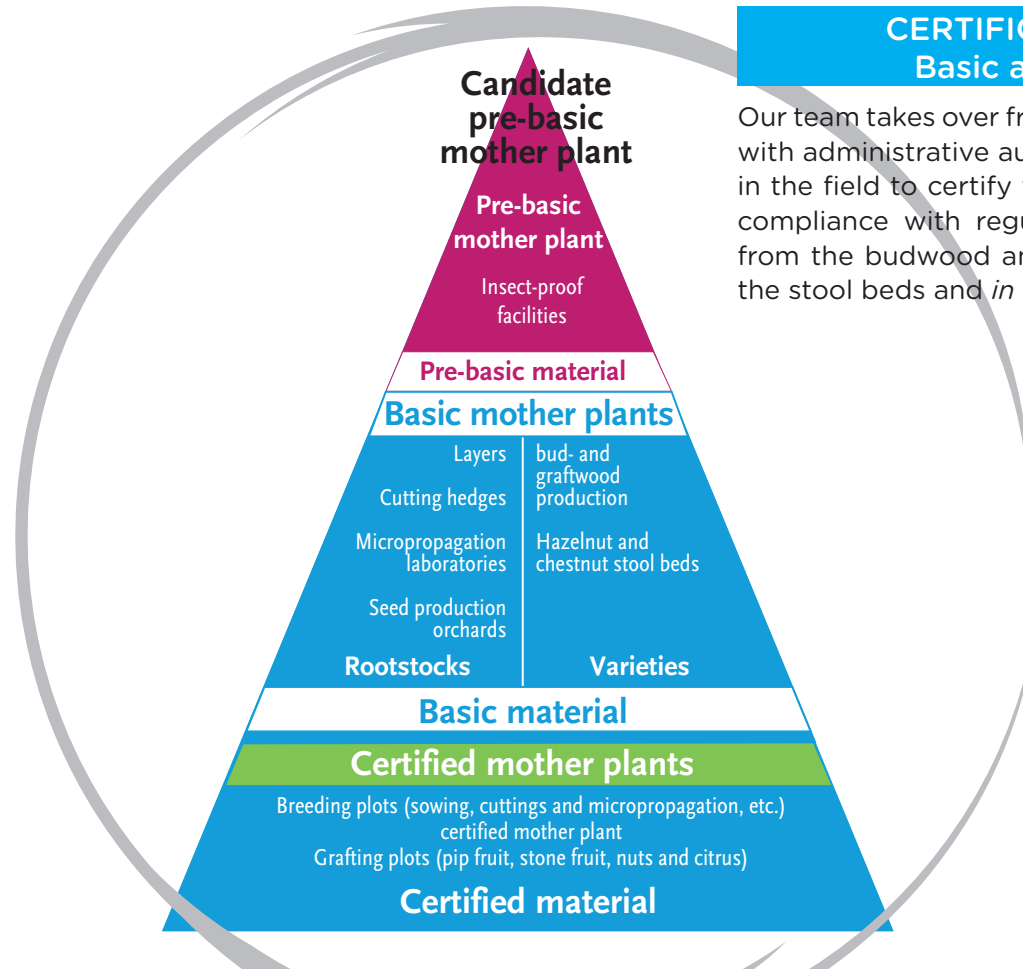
Candidate pre-basic mother plant

Pre-basic mother plant

Insect-proof facilities

Pre-basic material

Basic mother plants

Layers

Cutting hedges

Micropropagation laboratories

Seed production orchards

Rootstocks

bud- and graftwood production

Hazelnut and chestnut stool beds

Varieties

Basic material

Certified mother plants

Breeding plots (sowing, cuttings and micropropagation, etc.)
certified mother plant
Grafting plots (pip fruit, stone fruit, nuts and citrus)

Certified material

CERTIFIC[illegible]
Basic a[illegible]

Our team takes over fr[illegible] with administrative au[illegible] in the field to certify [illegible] compliance with regu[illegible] from the budwood a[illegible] the stool beds and *in* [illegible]